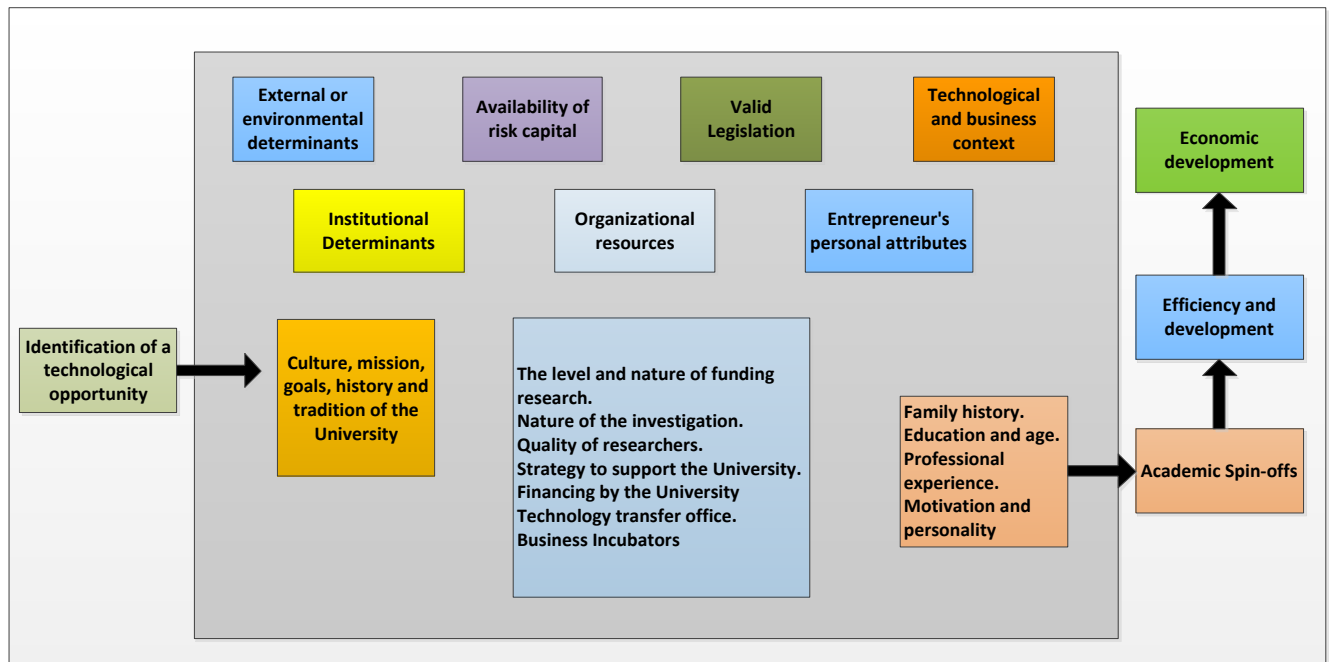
External or environmental determinants

Availability of risk capital

Valid Legislation

Technological and business context

Economic development

Institutional Determinants

Organizational resources

Entrepreneur's personal attributes

Efficiency and development

Identification of a technological opportunity

Culture, mission, goals, history and tradition of the University

The level and nature of funding research.
Nature of the investigation.
Quality of researchers.
Strategy to support the University.
Financing by the University
Technology transfer office.
Business Incubators

Family history.
Education and age.
Professional experience.
Motivation and personality

Academic Spin-offs